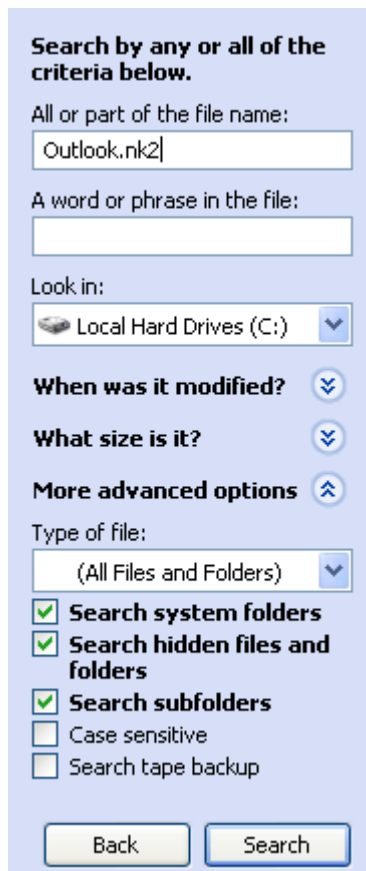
Search by any or all of the criteria below.

All or part of the file name:

Outlook.nk2

A word or phrase in the file:

Look in:

Local Hard Drives (C:)

When was it modified?

What size is it?

More advanced options

Type of file:

(All Files and Folders)

Search system folders

Search hidden files and folders

Search subfolders

Case sensitive

Search tape backup

Back

Search